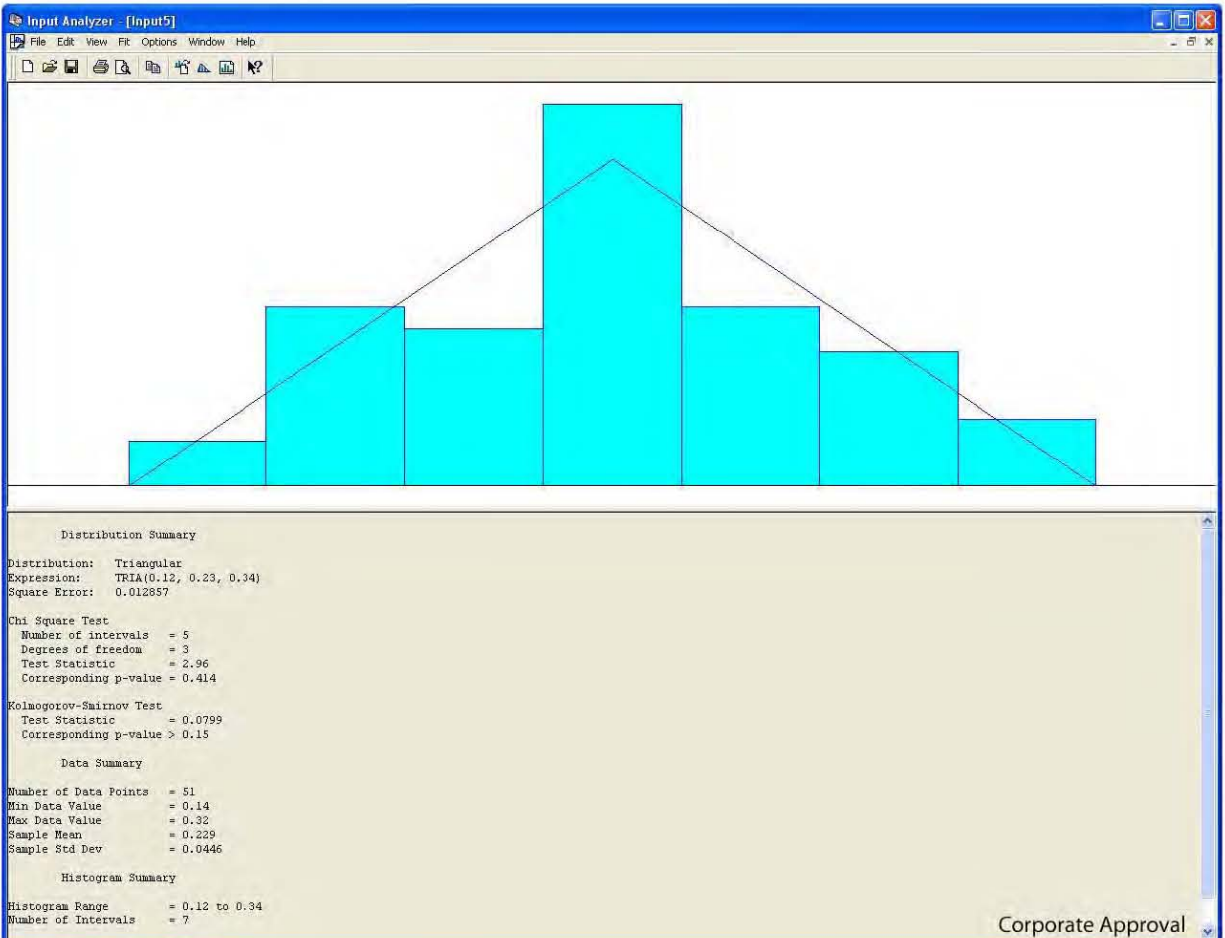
Input Analyzer - [Input5]

File Edit View Fit Options Window Help

Distribution Summary

Distribution: Triangular
Expression: TRIA(0.12, 0.23, 0.34)
Square Error: 0.012857

Chi Square Test
Number of intervals = 5
Degrees of freedom = 3
Test Statistic = 2.96
Corresponding p-value = 0.414

Kolmogorov-Smirnov Test
Test Statistic = 0.0799
Corresponding p-value > 0.15

Data Summary

Number of Data Points = 51
Min Data Value = 0.14
Max Data Value = 0.32
Sample Mean = 0.229
Sample Std Dev = 0.0446

Histogram Summary

Histogram Range = 0.12 to 0.34
Number of Intervals = 7

Corporate Approval